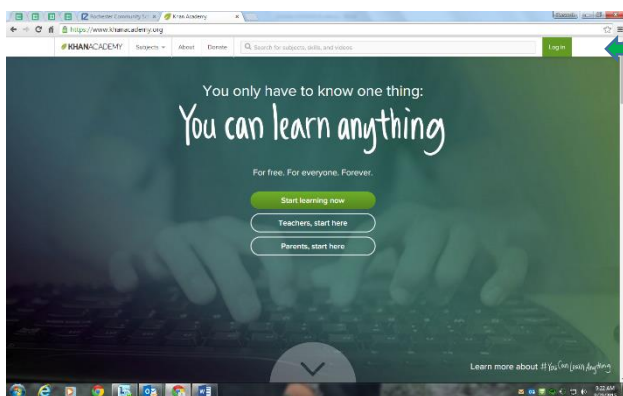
Rochester Community Sc ×
Khan Academy ×
https://www.khanacademy.org
KHANACADEMY Subjects About Donate
Search for subjects, skills, and videos
Log in

You only have to know one thing:
You can learn anything

For free. For everyone. Forever.

Start learning now
Teachers, start here
Parents, start here

Learn more about #YouCanLearnAnything

3:22 AM